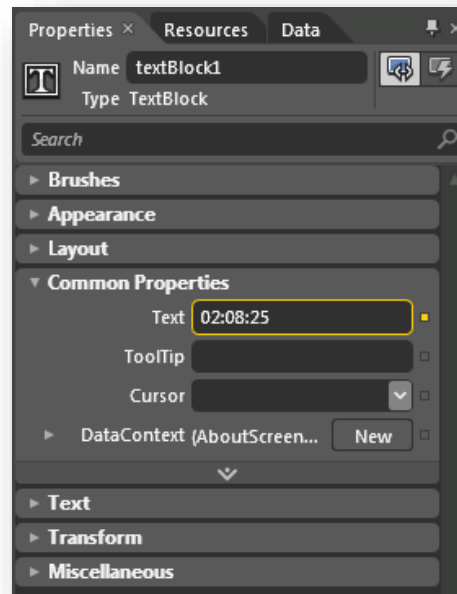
Properties × Resources Data

T Name textBlock1
Type TextBlock

Search

▸ Brushes
▸ Appearance
▸ Layout
▾ Common Properties
Text 02:08:25
ToolTip
Cursor
▸ DataContext {AboutScreen... New

▸ Text
▸ Transform
▸ Miscellaneous